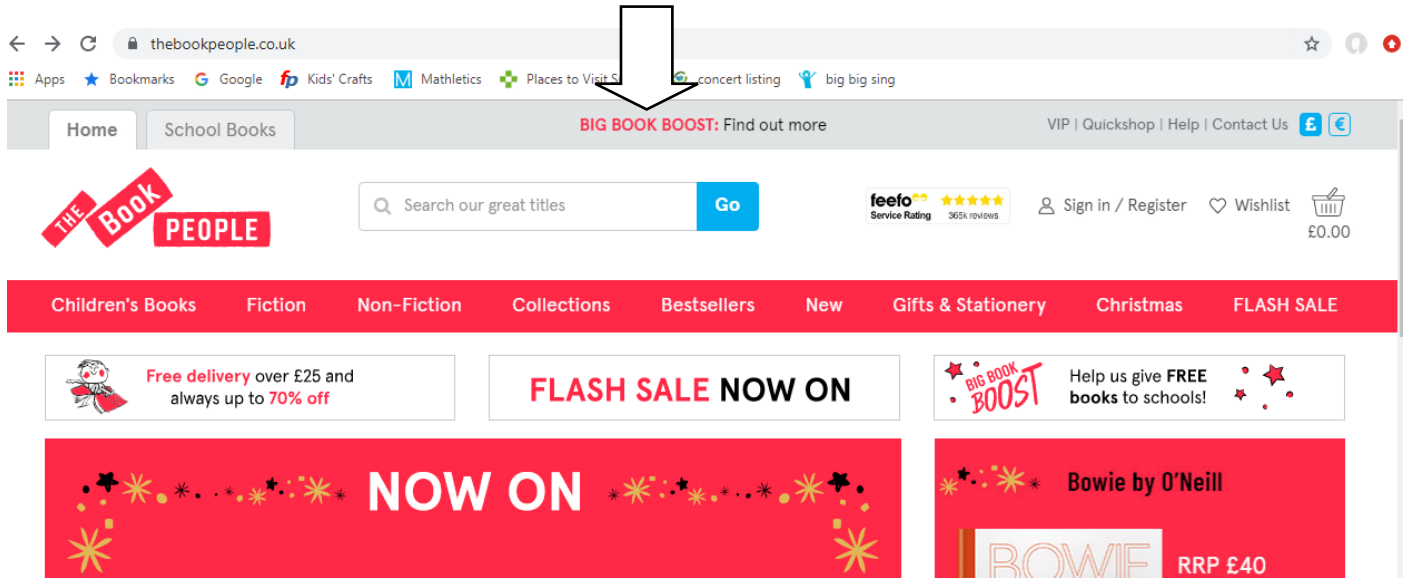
thebookpeople.co.uk

Apps Bookmarks Google Kids' Crafts Mathletics Places to Visit S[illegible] concert listing big big sing

Home School Books

BIG BOOK BOOST: Find out more

VIP | Quickshop | Help | Contact Us £ €

THE Book PEOPLE

Search our great titles Go

feefo Service Rating 365k reviews

Sign in / Register Wishlist £0.00

Children's Books Fiction Non-Fiction Collections Bestsellers New Gifts & Stationery Christmas FLASH SALE

Free delivery over £25 and always up to 70% off

FLASH SALE NOW ON

BIG BOOK BOOST Help us give FREE books to schools!

NOW ON

Bowie by O'Neill

BOWIE

RRP £40